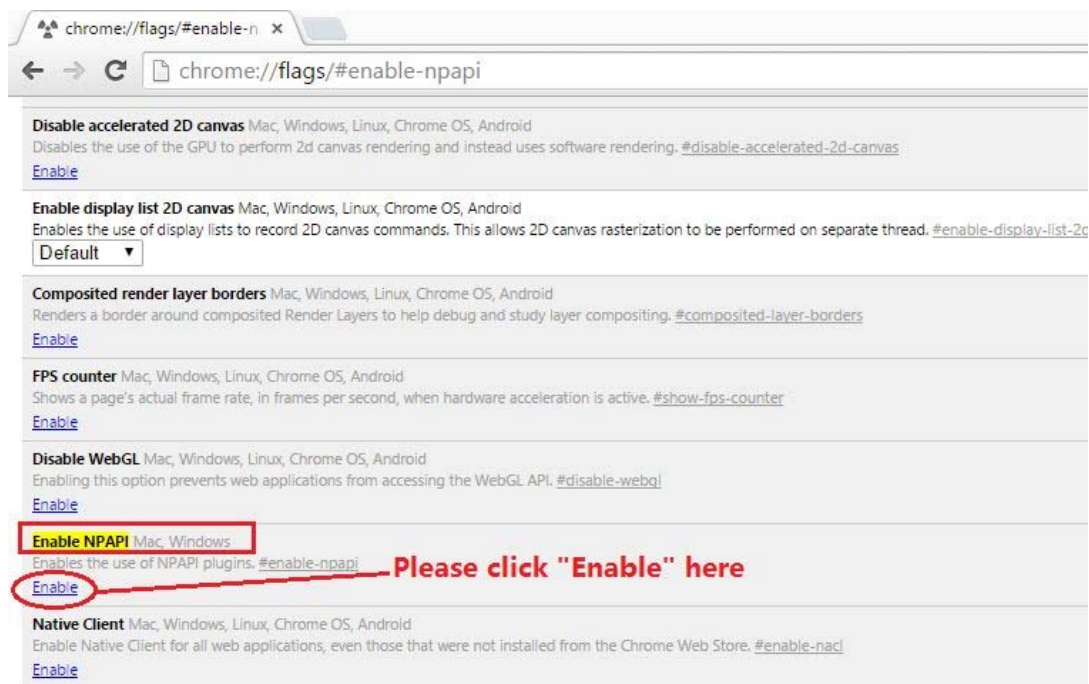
chrome://flags/#enable-n ×

chrome://flags/#enable-npapi

Disable accelerated 2D canvas Mac, Windows, Linux, Chrome OS, Android
Disables the use of the GPU to perform 2d canvas rendering and instead uses software rendering. #disable-accelerated-2d-canvas
Enable

Enable display list 2D canvas Mac, Windows, Linux, Chrome OS, Android
Enables the use of display lists to record 2D canvas commands. This allows 2D canvas rasterization to be performed on separate thread. #enable-display-list-2c
Default ▼

Composited render layer borders Mac, Windows, Linux, Chrome OS, Android
Renders a border around composited Render Layers to help debug and study layer compositing. #composited-layer-borders
Enable

FPS counter Mac, Windows, Linux, Chrome OS, Android
Shows a page's actual frame rate, in frames per second, when hardware acceleration is active. #show-fps-counter
Enable

Disable WebGL Mac, Windows, Linux, Chrome OS, Android
Enabling this option prevents web applications from accessing the WebGL API. #disable-webgl
Enable

Enable NPAPI Mac, Windows
Enables the use of NPAPI plugins. #enable-npapi
Enable

Please click "Enable" here

Native Client Mac, Windows, Linux, Chrome OS, Android
Enable Native Client for all web applications, even those that were not installed from the Chrome Web Store. #enable-nacl
Enable